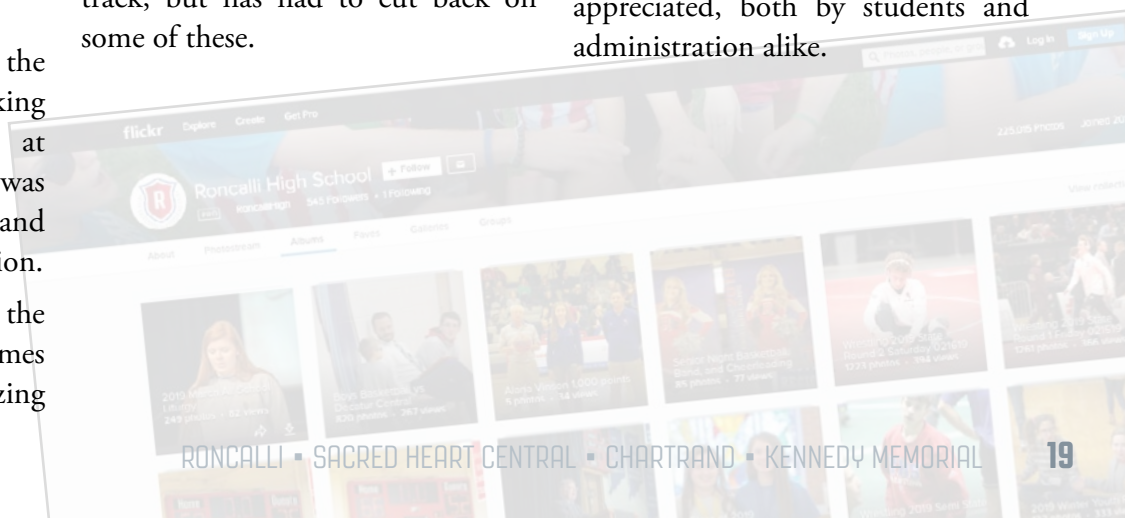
track, but has had to cut back on some of these.

appreciated, both by students and administration alike.

the
king
at
was
and
ion.
the
mes
zing

flickr Explore Create Get Pro

Log In Sign Up

Roncalli High School + Follow

roncallihigh 545 Followers • 1 Following

About Photostream Albums Faves Galleries Groups

225,016 photos Joined 20

2019 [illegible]
249 photos • 82 views

Boys Basketball vs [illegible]
820 photos • 367 views

Alaya Wilson 1,000 points
6 photos • 14 views

Senior Night Basketball, Band, and Cheerleading
85 photos • 77 views

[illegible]
1221 photos • 394 views

RONCALLI • SACRED HEART CENTRAL • CHARTRAND • KENNEDY MEMORIAL 19